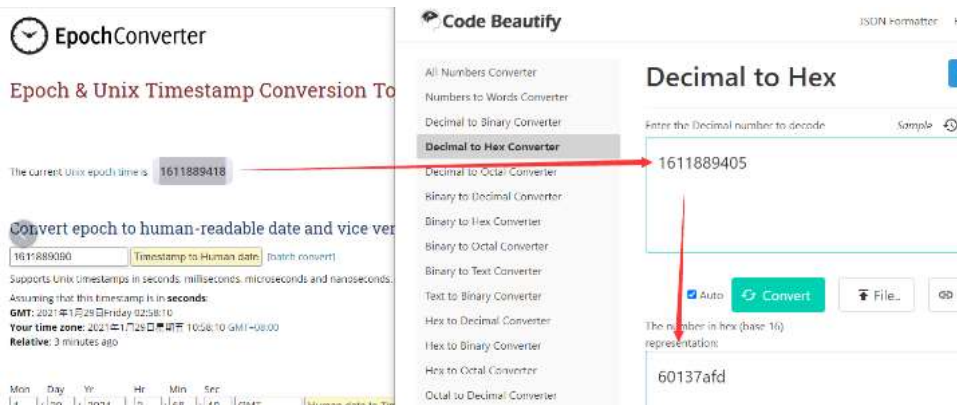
EpochConverter

Epoch & Unix Timestamp Conversion To

The current Unix epoch time is 1611889418

Convert epoch to human-readable date and vice ver

1611889090 Timestamp to Human date [batch convert]

Supports Unix timestamps in seconds, milliseconds, microseconds and nanoseconds.

Assuming that this timestamp is in **seconds**:
**GMT**: 2021年1月29日Friday 02:58:10
**Your time zone**: 2021年1月29日星期五 10:58:10 GMT+08:00
**Relative**: 3 minutes ago

Mon Day Yr Hr Min Sec

Code Beautify

JSON Formatter

All Numbers Converter
Numbers to Words Converter
Decimal to Binary Converter
Decimal to Hex Converter
Decimal to Octal Converter
Binary to Decimal Converter
Binary to Hex Converter
Binary to Octal Converter
Binary to Text Converter
Text to Binary Converter
Hex to Decimal Converter
Hex to Binary Converter
Hex to Octal Converter
Octal to Decimal Converter

Decimal to Hex

Enter the Decimal number to decode Sample

1611889405

Auto Convert File..

The number in hex (base 16) representation:

60137afd